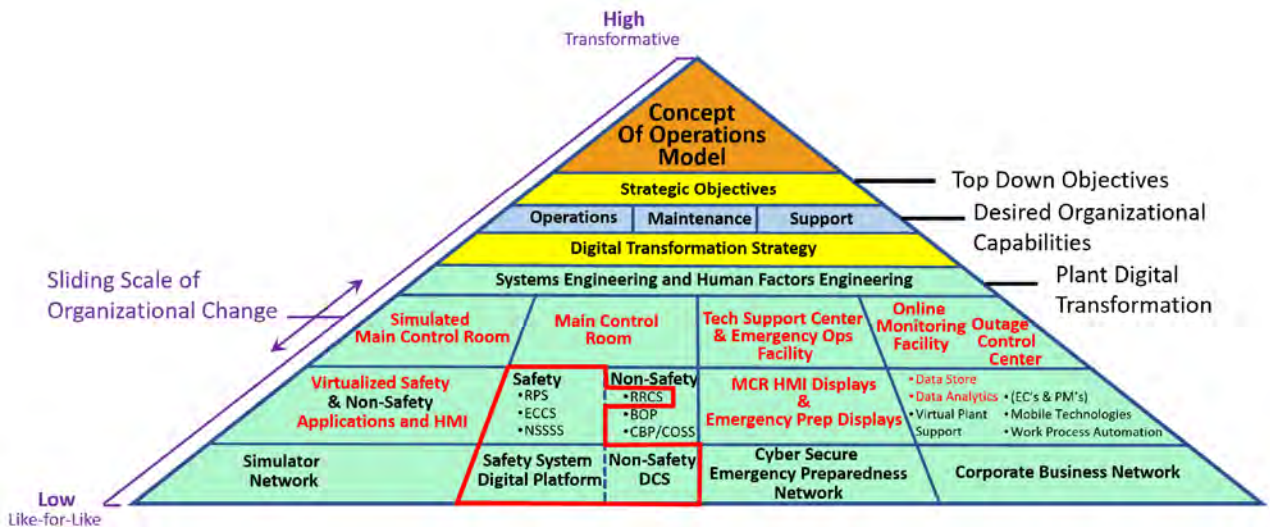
High
Transformative

Concept Of Operations Model

Strategic Objectives

Top Down Objectives

Operations | Maintenance | Support

Desired Organizational Capabilities

Digital Transformation Strategy

Systems Engineering and Human Factors Engineering

Plant Digital Transformation

Sliding Scale of Organizational Change

Simulated Main Control Room

Main Control Room

Tech Support Center & Emergency Ops Facility

Online Monitoring Facility

Outage Control Center

Virtualized Safety & Non-Safety Applications and HMI

Safety
• RPS
• ECCS
• NSSSS

Non-Safety
• RRCS
• BOP
• CBP/COSS

MCR HMI Displays & Emergency Prep Displays

• Data Store
• Data Analytics
• Virtual Plant Support
• (EC's & PM's)
• Mobile Technologies
• Work Process Automation

Simulator Network

Safety System Digital Platform

Non-Safety DCS

Cyber Secure Emergency Preparedness Network

Corporate Business Network

Low
Like-for-Like